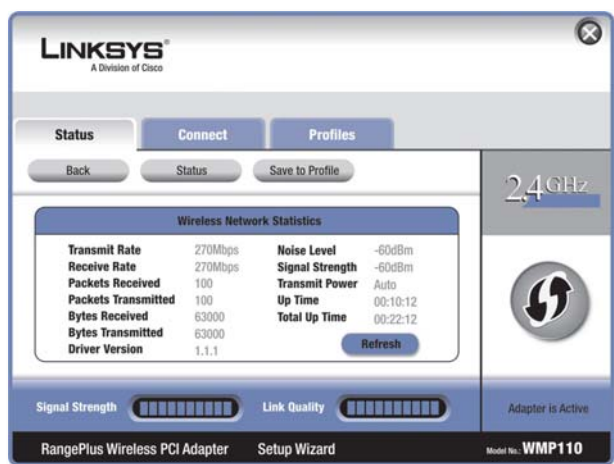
LINKSYS®
A Division of Cisco

Status
Connect
Profiles

Back
Status
Save to Profile

2.4GHz

Wireless Network Statistics

| | | | |
|---|---|---|---|
| Transmit Rate | 270Mbps | Noise Level | -60dBm |
| Receive Rate | 270Mbps | Signal Strength | -60dBm |
| Packets Received | 100 | Transmit Power | Auto |
| Packets Transmitted | 100 | Up Time | 00:10:12 |
| Bytes Received | 63000 | Total Up Time | 00:22:12 |
| Bytes Transmitted | 63000 | | |
| Driver Version | 1.1.1 | | |

Refresh

Signal Strength
Link Quality
Adapter is Active

RangePlus Wireless PCI Adapter
Setup Wizard
Model No. WMP110